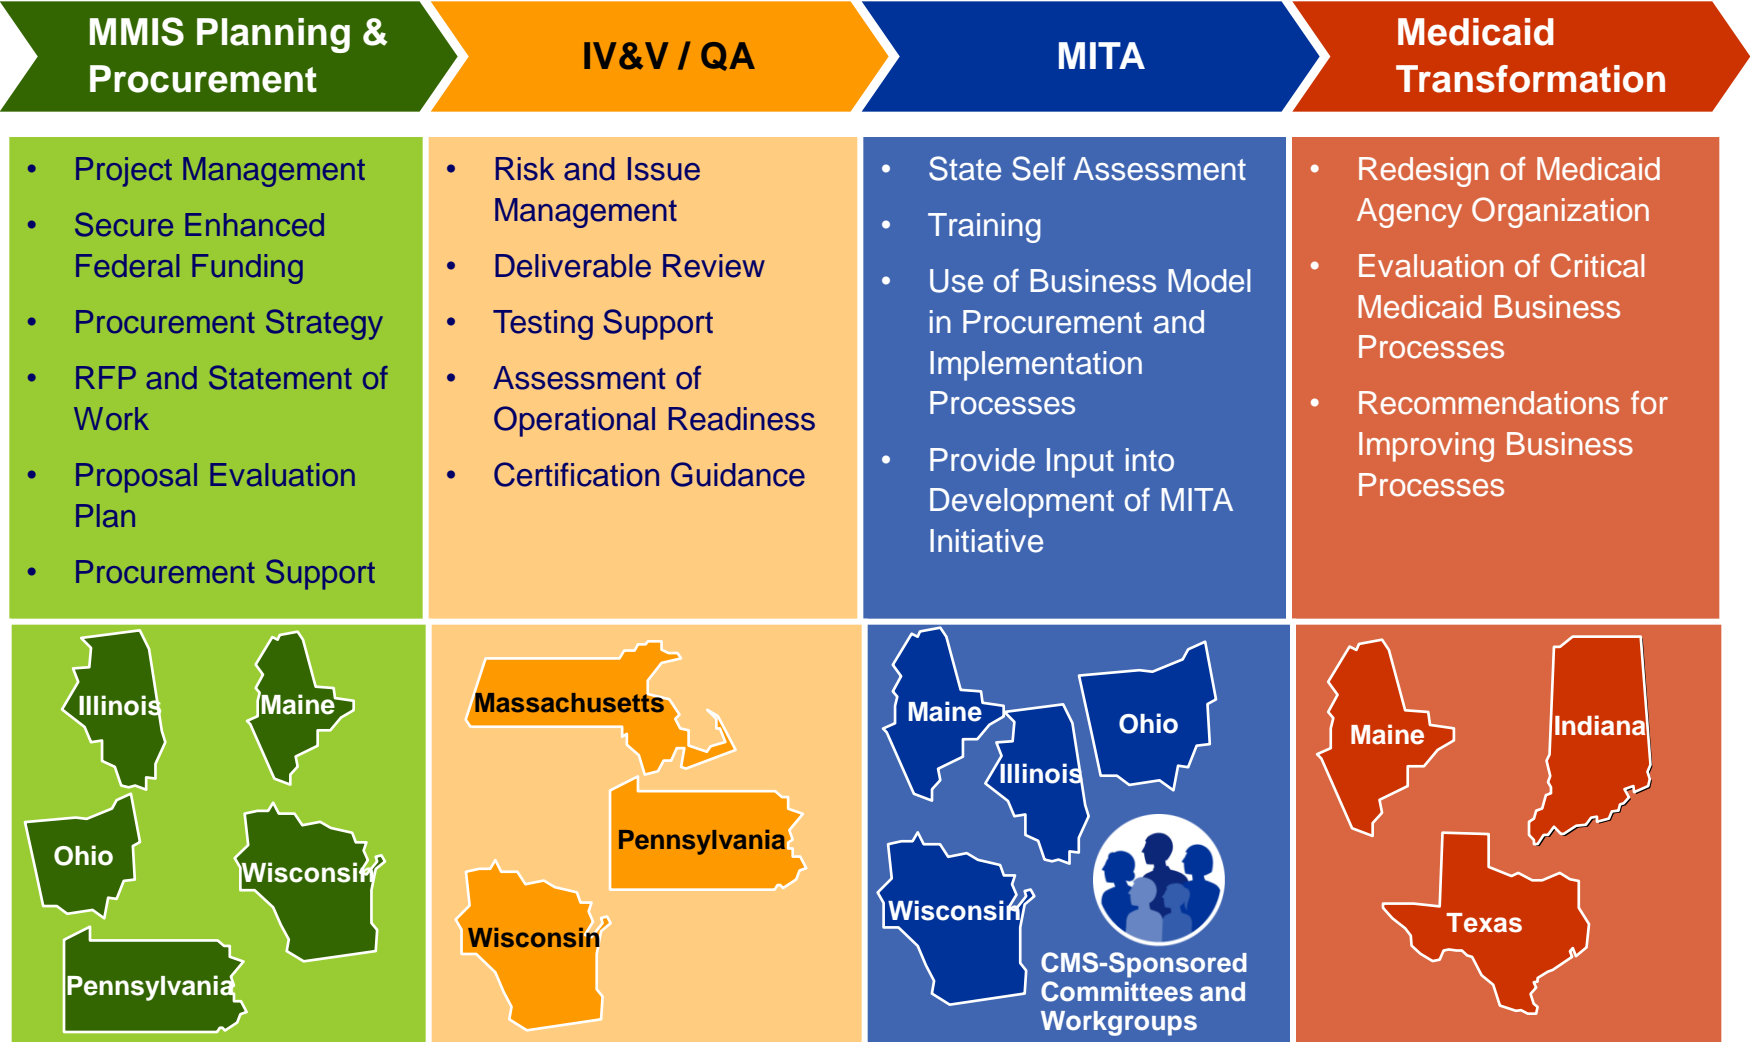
MMIS Planning & Procurement

IV&V / QA

MITA

Medicaid Transformation

- Project Management
- Secure Enhanced Federal Funding
- Procurement Strategy
- RFP and Statement of Work
- Proposal Evaluation Plan
- Procurement Support

- Risk and Issue Management
- Deliverable Review
- Testing Support
- Assessment of Operational Readiness
- Certification Guidance

- State Self Assessment
- Training
- Use of Business Model in Procurement and Implementation Processes
- Provide Input into Development of MITA Initiative

- Redesign of Medicaid Agency Organization
- Evaluation of Critical Medicaid Business Processes
- Recommendations for Improving Business Processes

Illinois
Maine
Ohio
Wisconsin
Pennsylvania

Massachusetts
Pennsylvania
Wisconsin

Maine
Ohio
Illinois
Wisconsin
CMS-Sponsored Committees and Workgroups

Maine
Indiana
Texas